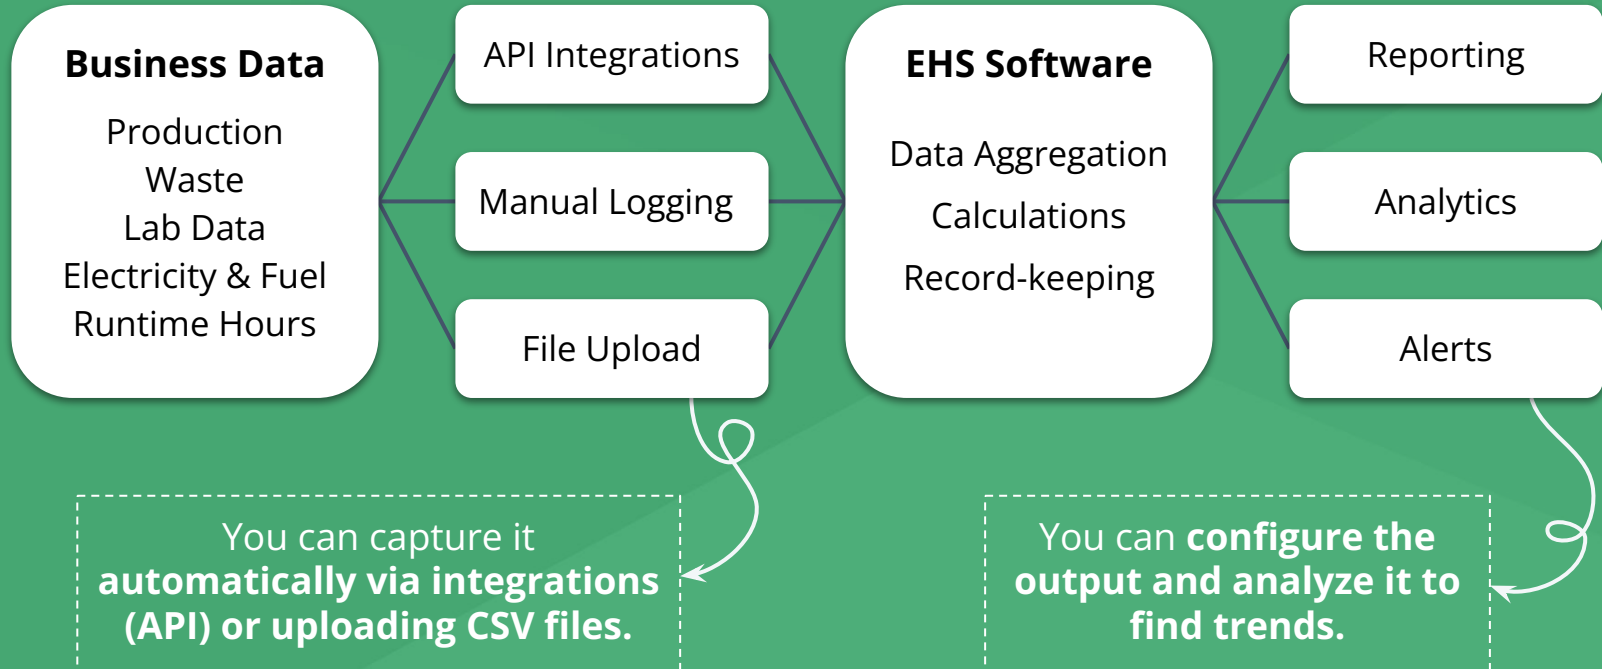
Business Data

Production
Waste
Lab Data
Electricity & Fuel
Runtime Hours

API Integrations

Manual Logging

File Upload

EHS Software

Data Aggregation
Calculations
Record-keeping

Reporting

Analytics

Alerts

You can capture it **automatically via integrations (API) or uploading CSV files.**

You can **configure the output and analyze it to find trends.**